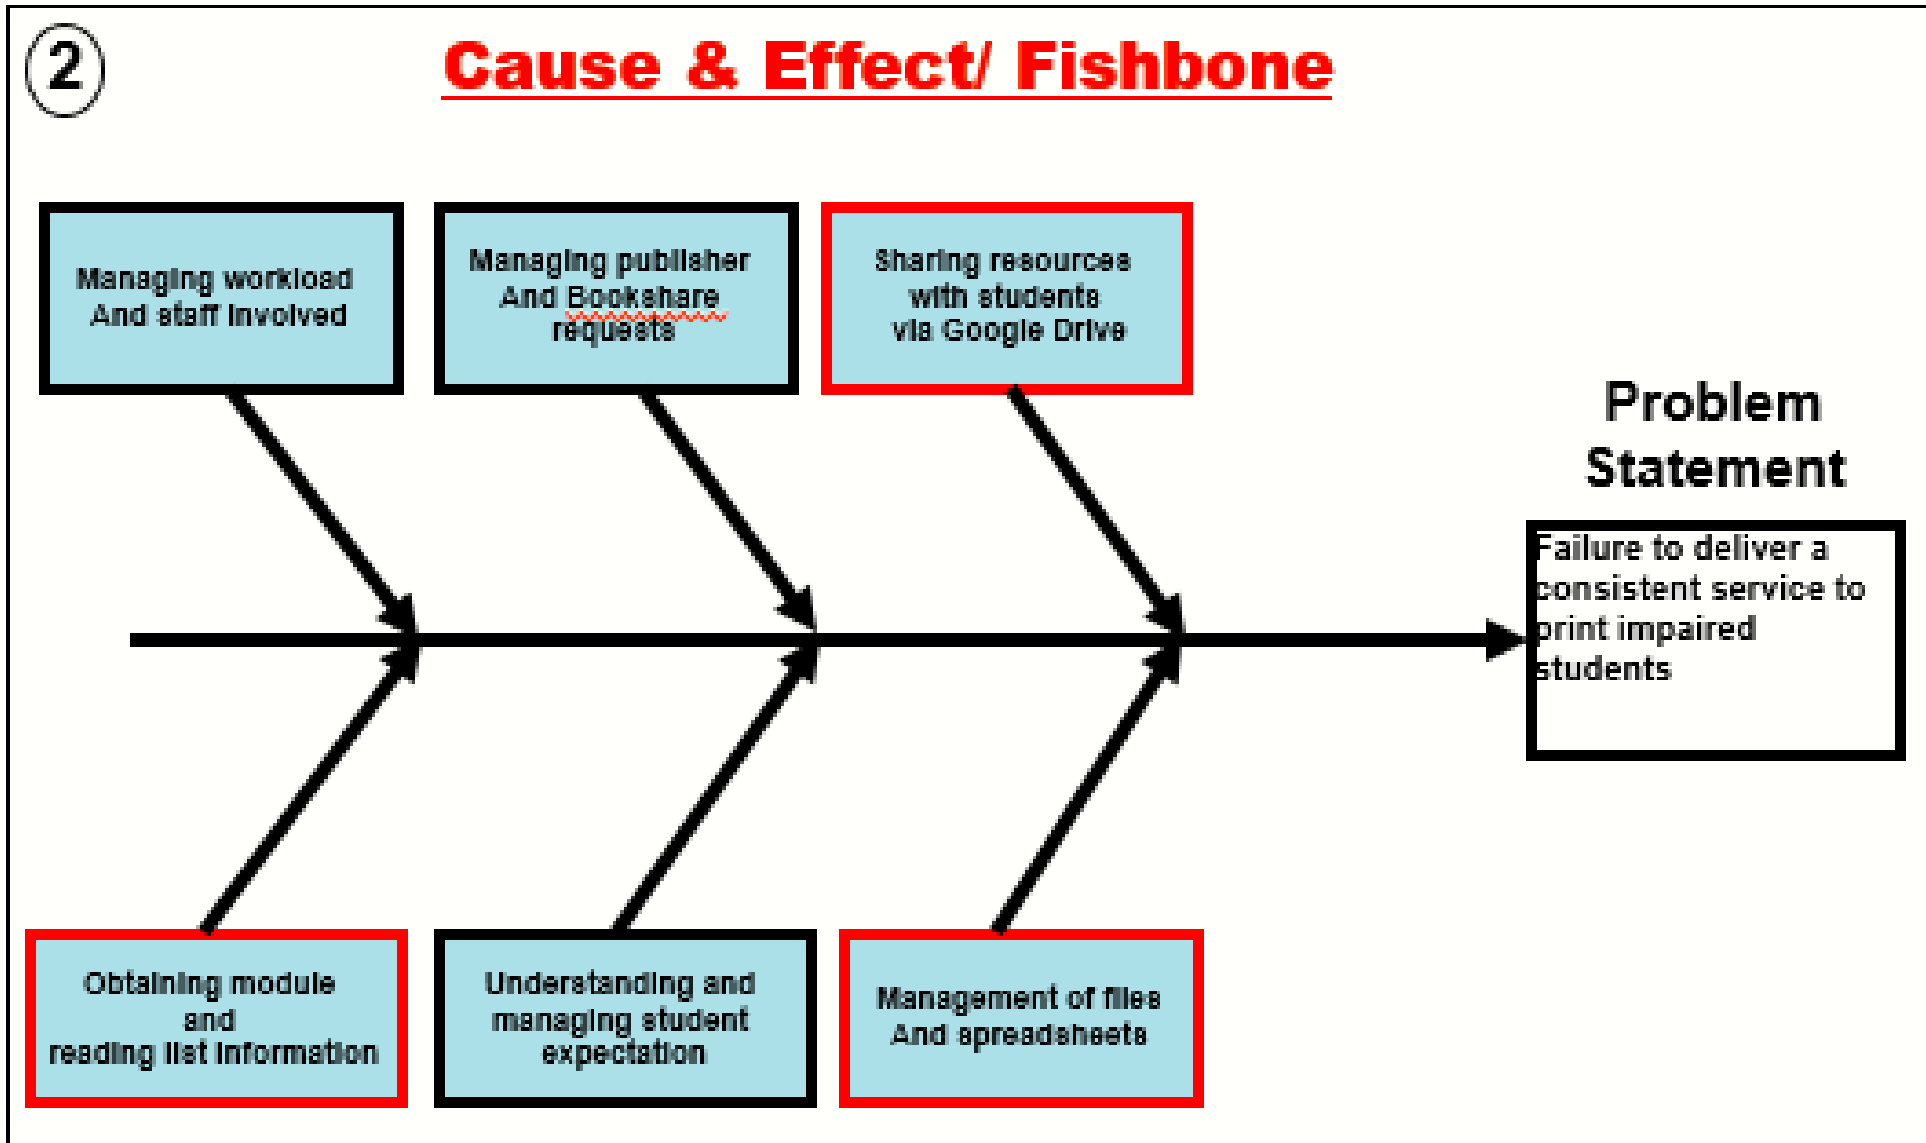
2

Cause & Effect/ Fishbone

Managing workload And staff involved

Managing publisher And Bookshare requests

Sharing resources with students via Google Drive

Problem Statement

Failure to deliver a consistent service to print impaired students

Obtaining module and reading list information

Understanding and managing student expectation

Management of files And spreadsheets